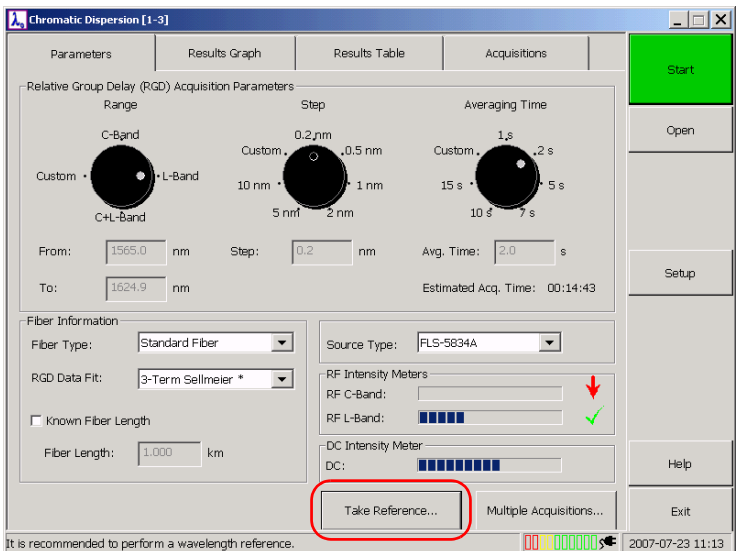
Chromatic Dispersion [1-3]

Parameters | Results Graph | Results Table | Acquisitions

Start

Open

Relative Group Delay (RGD) Acquisition Parameters

Range

C-Band
Custom
L-Band
C+L-Band

Step

0.2 nm
Custom
0.5 nm
10 nm
1 nm
5 nm
2 nm

Averaging Time

1 s
Custom
2 s
15 s
5 s
10 s
7 s

From: 1565.0 nm
To: 1624.9 nm
Step: 0.2 nm
Avg. Time: 2.0 s
Estimated Acq. Time: 00:14:43

Setup

Fiber Information
Fiber Type: Standard Fiber
RGD Data Fit: 3-Term Sellmeier *
Known Fiber Length
Fiber Length: 1.000 km

Source Type: FLS-5834A

RF Intensity Meters
RF C-Band:
RF L-Band:

DC Intensity Meter
DC:

Help

Take Reference...
Multiple Acquisitions...

Exit

It is recommended to perform a wavelength reference.
2007-07-23 11:13